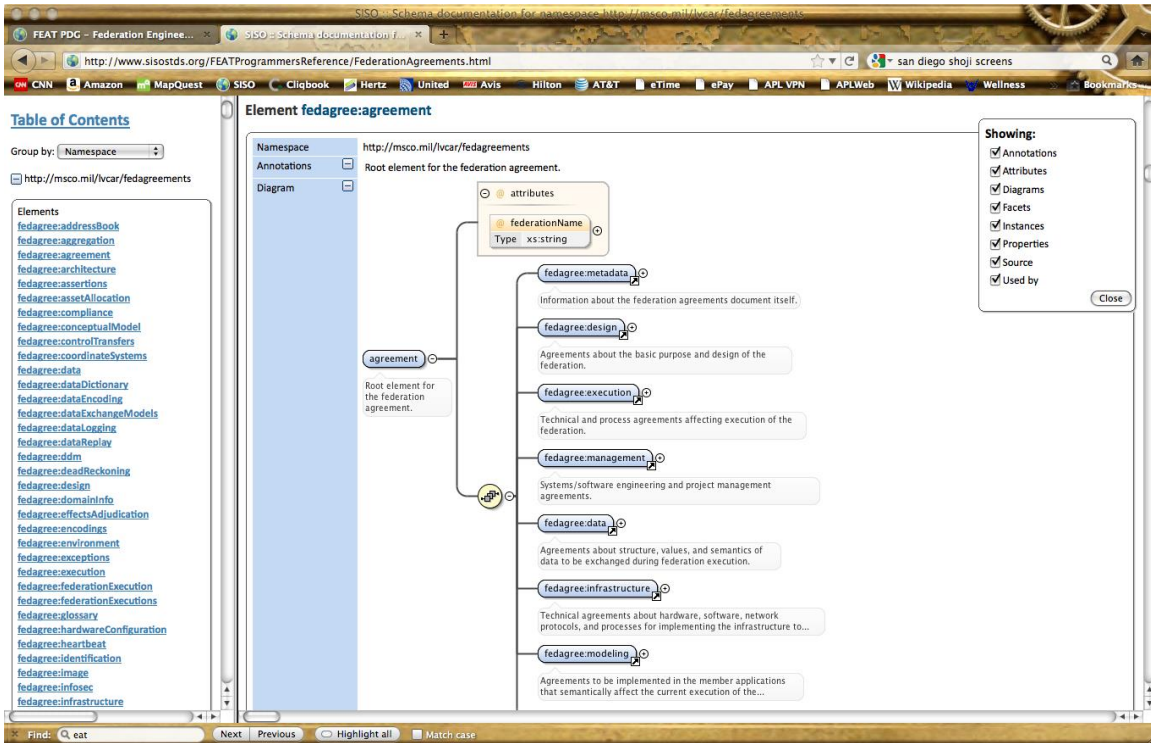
SISO :: Schema documentation for namespace http://msco.mil/lvcar/fedagreements

FEAT PDG - Federation Enginee... ×
SISO :: Schema documentation f... ×
+

http://www.sisostds.org/FEATProgrammersReference/FederationAgreements.html
san diego shoji screens

CNN Amazon MapQuest SISO Cliqbook Hertz United Avis Hilton AT&T eTime ePay APL VPN APLWeb Wikipedia Wellness Bookmarks

Table of Contents

Group by: Namespace

http://msco.mil/lvcar/fedagreements

Elements
fedagree:addressBook
fedagree:aggregation
fedagree:agreement
fedagree:architecture
fedagree:assertions
fedagree:assetAllocation
fedagree:compliance
fedagree:conceptualModel
fedagree:controlTransfers
fedagree:coordinateSystems
fedagree:data
fedagree:dataDictionary
fedagree:dataEncoding
fedagree:dataExchangeModels
fedagree:dataLogging
fedagree:dataReplay
fedagree:ddm
fedagree:deadReckoning
fedagree:design
fedagree:domainInfo
fedagree:effectsAdjudication
fedagree:encodings
fedagree:environment
fedagree:exceptions
fedagree:execution
fedagree:federationExecution
fedagree:federationExecutions
fedagree:glossary
fedagree:hardwareConfiguration
fedagree:heartbeat
fedagree:identification
fedagree:image
fedagree:infosec
fedagree:infrastructure

Element fedagree:agreement

| Namespace | http://msco.mil/lvcar/fedagreements |
|---|---|
| Annotations | Root element for the federation agreement. |
| Diagram | |

attributes
federationName
Type xs:string

agreement
Root element for the federation agreement.

fedagree:metadata
Information about the federation agreements document itself.

fedagree:design
Agreements about the basic purpose and design of the federation.

fedagree:execution
Technical and process agreements affecting execution of the federation.

fedagree:management
Systems/software engineering and project management agreements.

fedagree:data
Agreements about structure, values, and semantics of data to be exchanged during federation execution.

fedagree:infrastructure
Technical agreements about hardware, software, network protocols, and processes for implementing the infrastructure to...

fedagree:modeling
Agreements to be implemented in the member applications that semantically affect the current execution of the...

Showing:
Annotations
Attributes
Diagrams
Facets
Instances
Properties
Source
Used by
Close

Find: eat
Next Previous Highlight all Match case